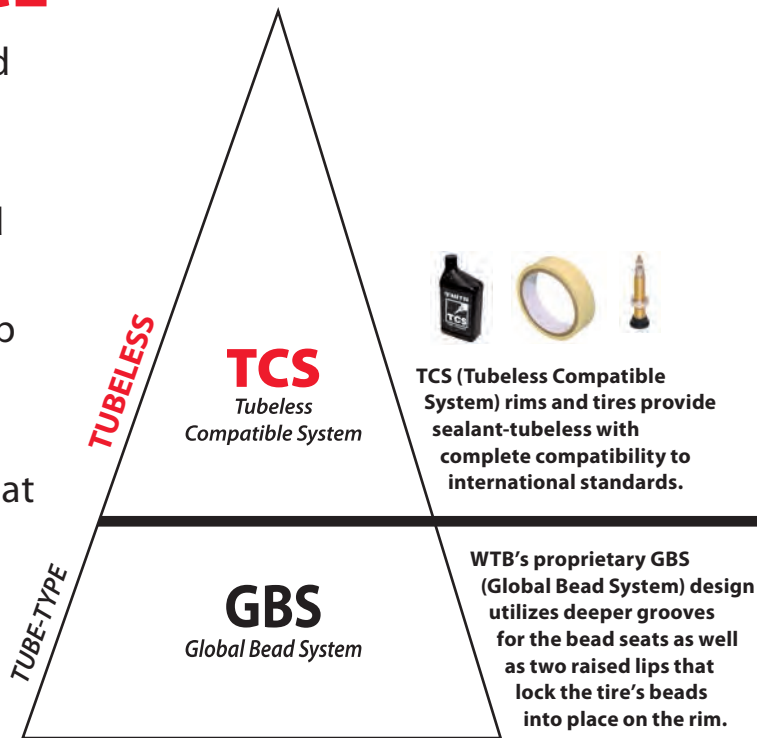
d

l

o

at

TUBELESS

TCS
Tubeless Compatible System

WTB
TCS

TCS (Tubeless Compatible System) rims and tires provide sealant-tubeless with complete compatibility to international standards.

TUBE-TYPE

GBS
Global Bead System

WTB's proprietary GBS (Global Bead System) design utilizes deeper grooves for the bead seats as well as two raised lips that lock the tire's beads into place on the rim.